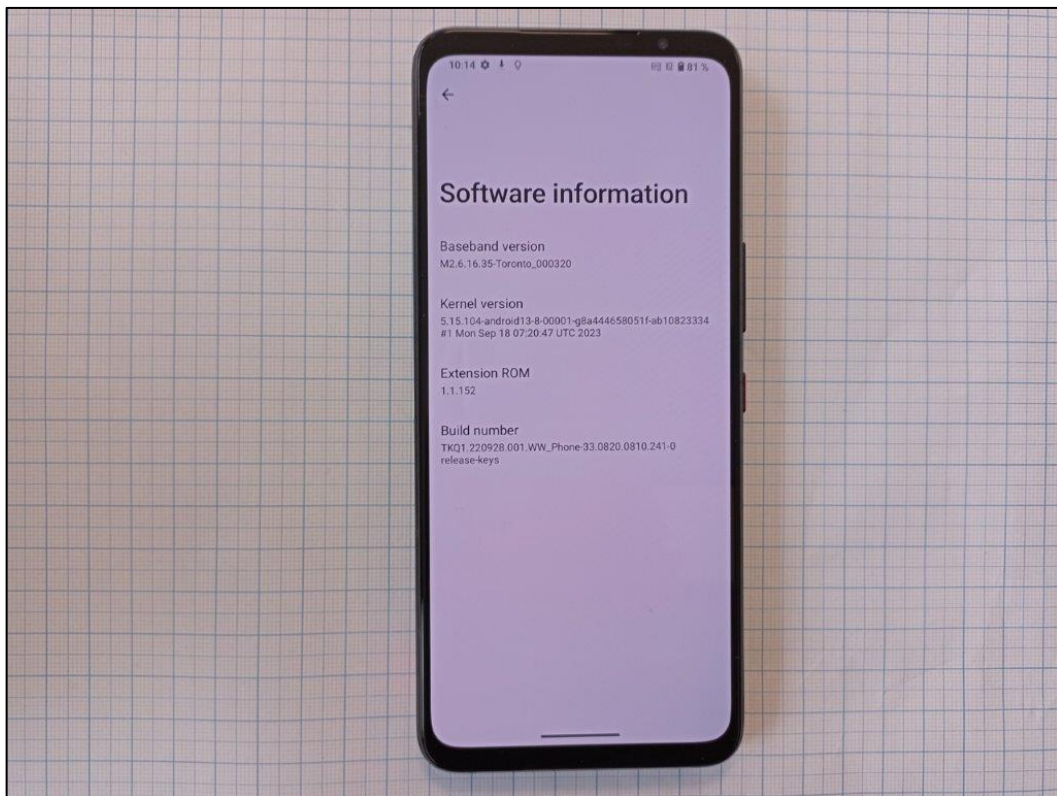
10:14 81%

←

Software information

Baseband version
M2.6.16.35-Toronto_000320

Kernel version
5.15.104-android13-8-00001-g8a444658051f-ab10823334 #1 Mon Sep 18 07:20:47 UTC 2023

Extension ROM
1.1.152

Build number
TKQ1.220928.001.WW_Phone-33.0820.0810.241-0 release-keys